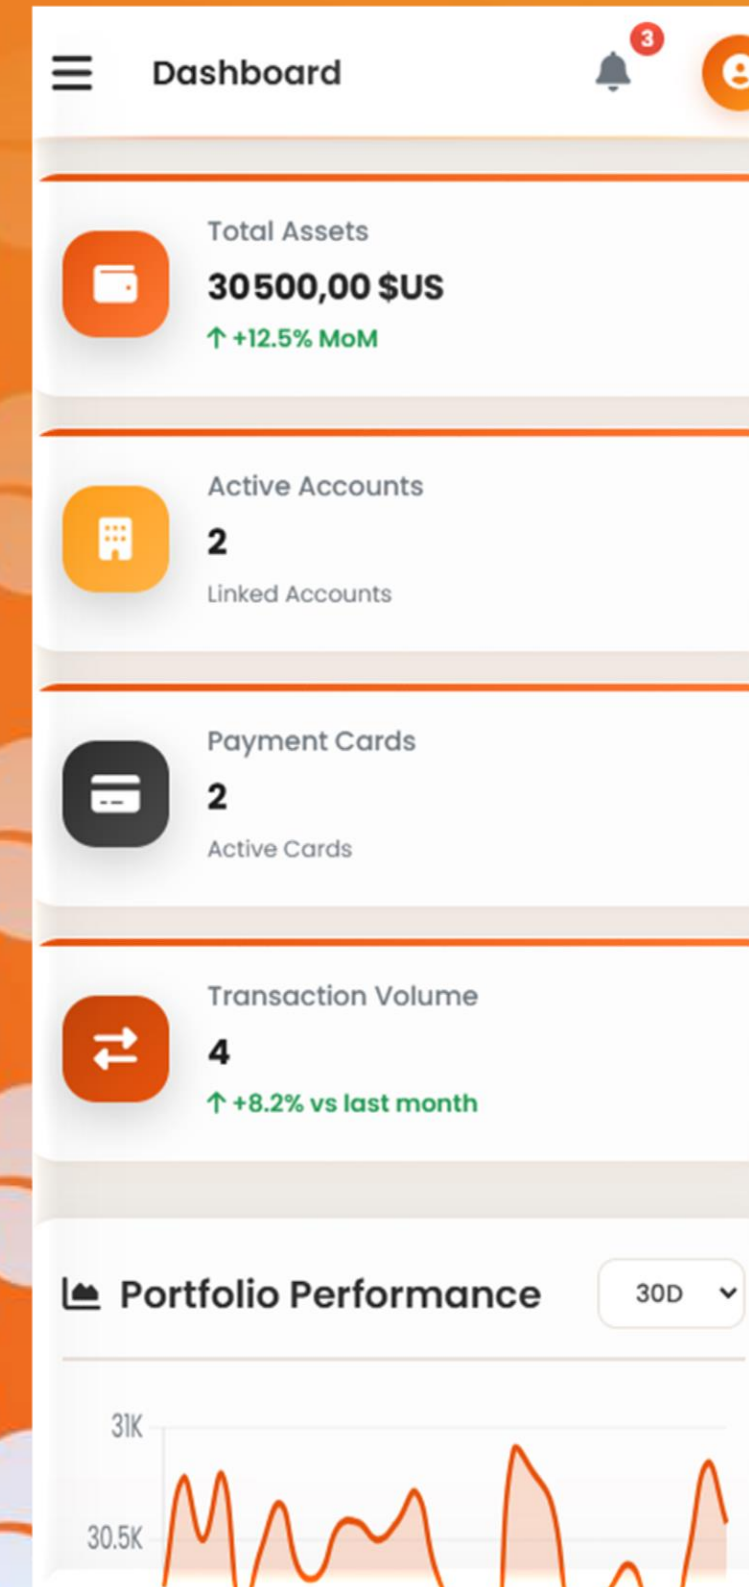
Dashboard

3

Total Assets

30500,00 $US

↑ +12.5% MoM

Active Accounts

2

Linked Accounts

Payment Cards

2

Active Cards

Transaction Volume

4

↑ +8.2% vs last month

Portfolio Performance

30D

31K

30.5K